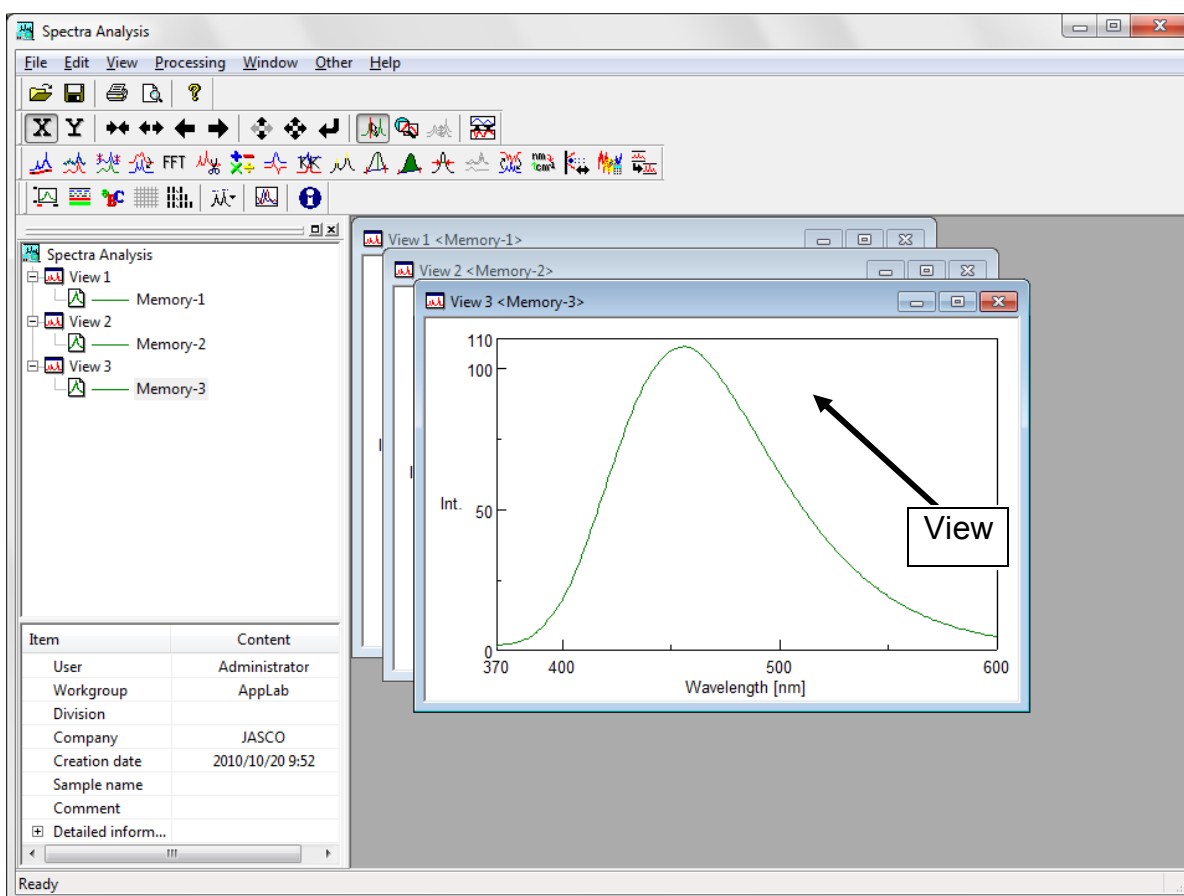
Spectra Analysis

File Edit View Processing Window Other Help

X Y

FFT

Spectra Analysis
View 1
Memory-1
View 2
Memory-2
View 3
Memory-3

| Item | Content |
|---|---|
| User | Administrator |
| Workgroup | AppLab |
| Division | |
| Company | JASCO |
| Creation date | 2010/10/20 9:52 |
| Sample name | |
| Comment | |
| Detailed inform... | |

View 1 <Memory-1>
View 2 <Memory-2>
View 3 <Memory-3>

110
100
Int.
50
0
370 400 500 600
Wavelength [nm]

View

Ready